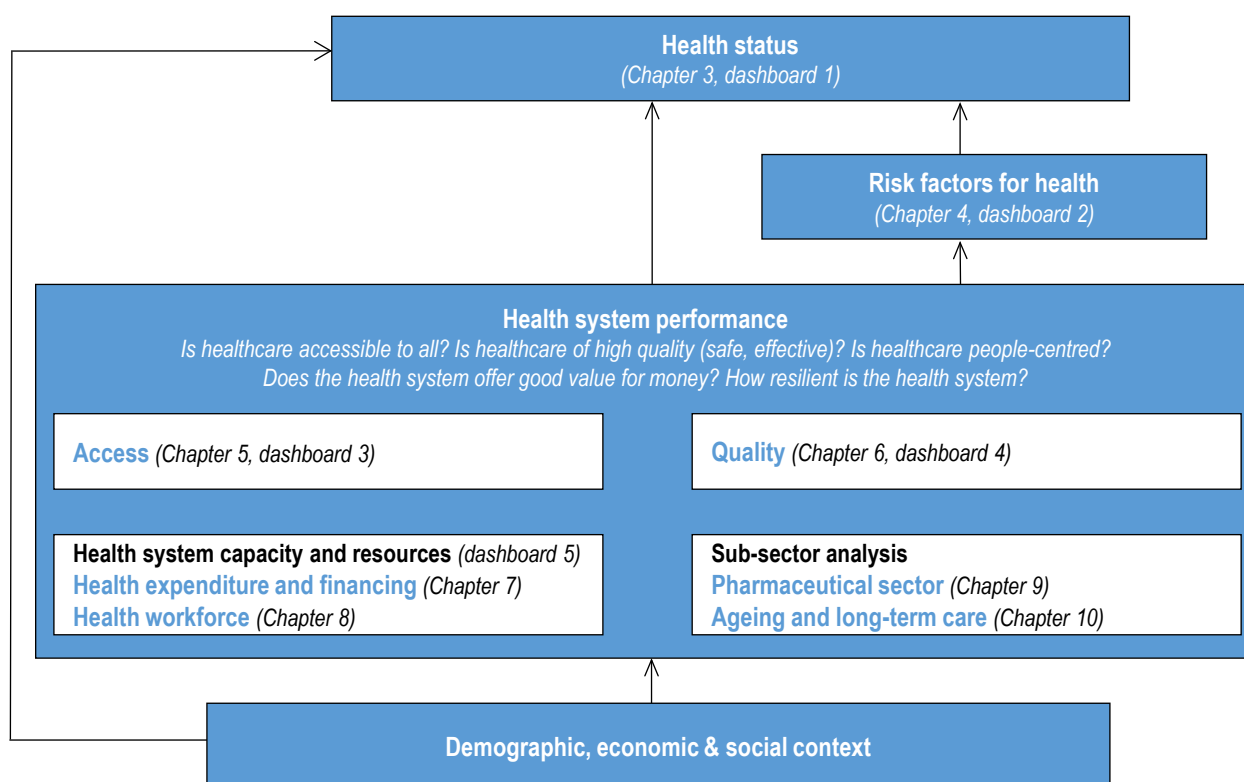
Health status
(Chapter 3, dashboard 1)

Risk factors for health
(Chapter 4, dashboard 2)

Health system performance
Is healthcare accessible to all? Is healthcare of high quality (safe, effective)? Is healthcare people-centred? Does the health system offer good value for money? How resilient is the health system?

Access (Chapter 5, dashboard 3)

Quality (Chapter 6, dashboard 4)

Health system capacity and resources (dashboard 5)
Health expenditure and financing (Chapter 7)
Health workforce (Chapter 8)

Sub-sector analysis
Pharmaceutical sector (Chapter 9)
Ageing and long-term care (Chapter 10)

Demographic, economic & social context